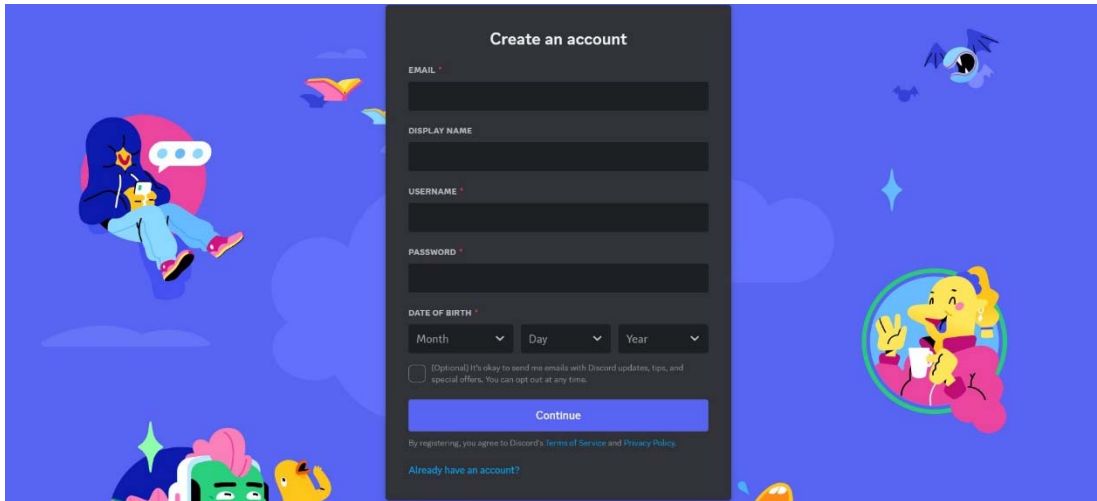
Create an account

EMAIL *

DISPLAY NAME

USERNAME *

PASSWORD *

DATE OF BIRTH *

Month Day Year

(Optional) It's okay to send me emails with Discord updates, tips, and special offers. You can opt out at any time.

Continue

By registering, you agree to Discord's Terms of Service and Privacy Policy.

Already have an account?